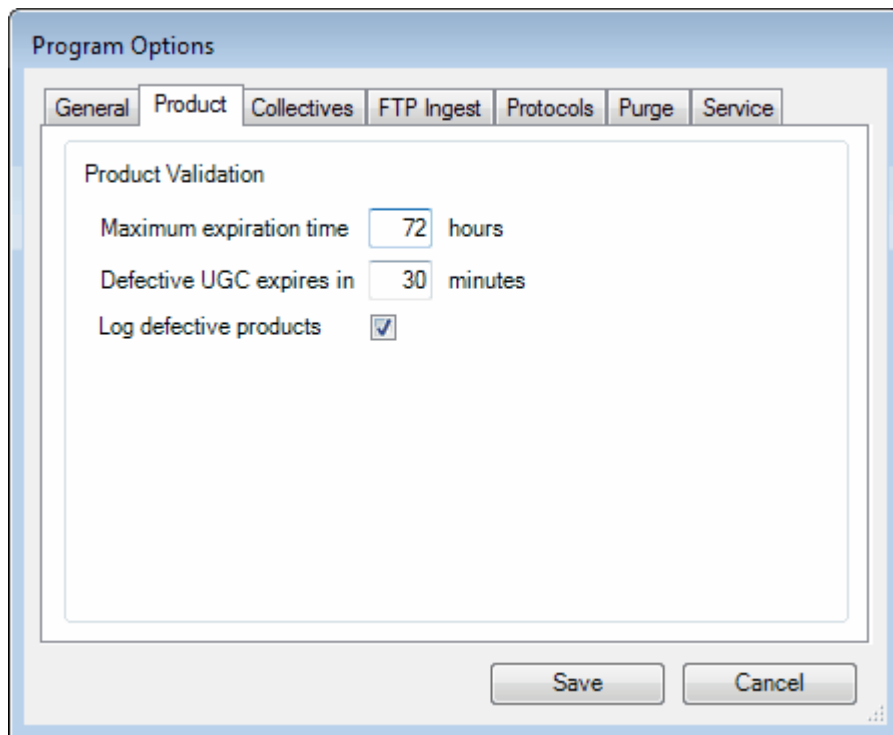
Program Options

General Product Collectives FTP Ingest Protocols Purge Service

Product Validation

Maximum expiration time 72 hours

Defective UGC expires in 30 minutes

Log defective products

Save Cancel